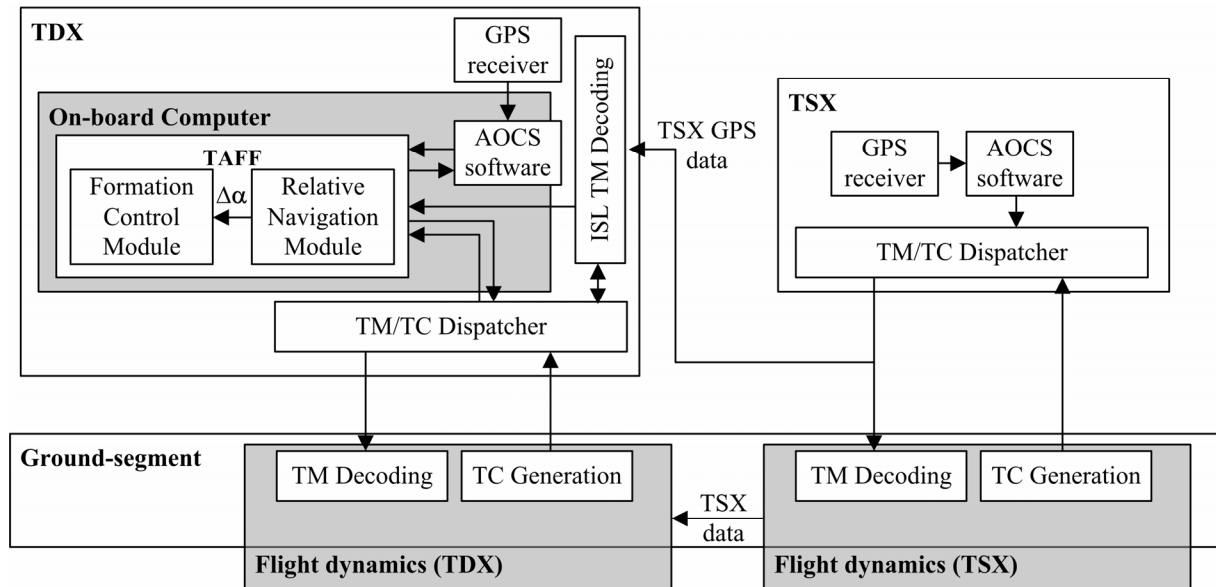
TDX

GPS receiver

ISL TM Decoding

On-board Computer

AOCS software

TAFF

Formation Control Module

$\Delta\alpha$

Relative Navigation Module

TSX GPS data

TSX

GPS receiver

AOCS software

TM/TC Dispatcher

TM/TC Dispatcher

Ground-segment

TM Decoding

TC Generation

TSX data

TM Decoding

TC Generation

Flight dynamics (TDX)

Flight dynamics (TSX)